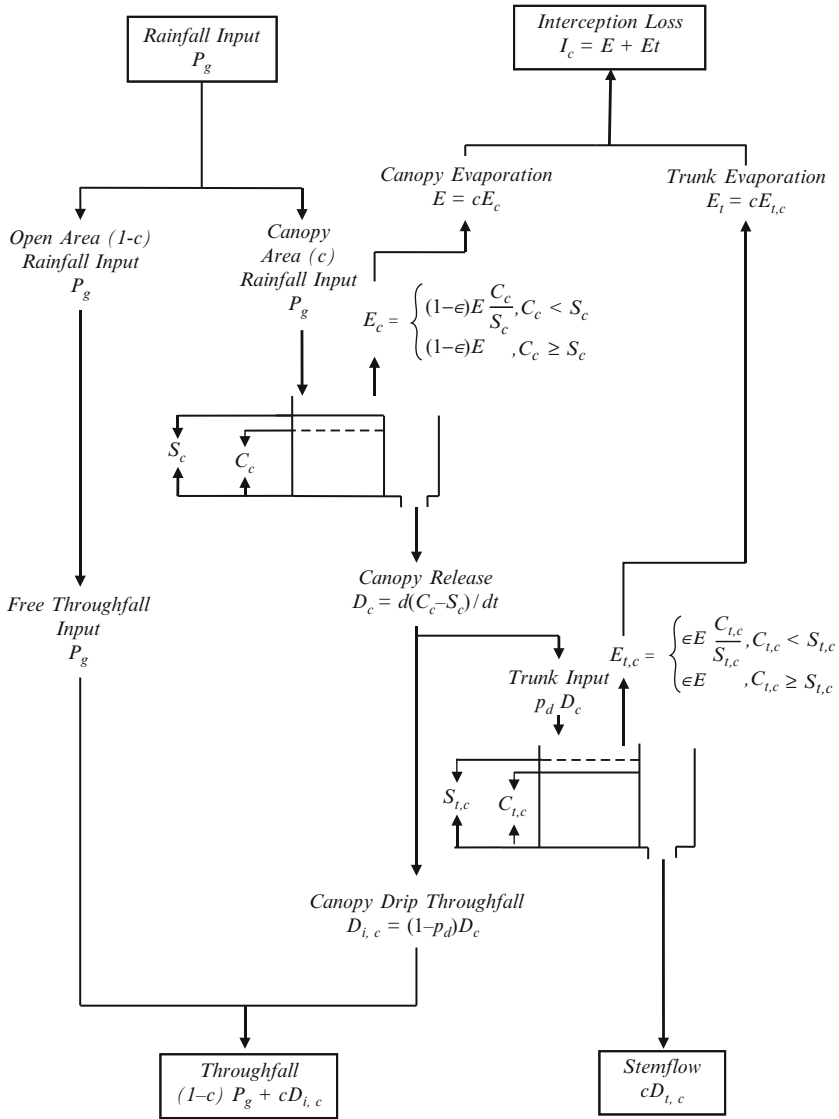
Rainfall Input
$P_g$

Interception Loss
$I_c = E + Et$

Canopy Evaporation
$E = cE_c$

Trunk Evaporation
$E_t = cE_{t,c}$

Open Area (1-c)
Rainfall Input
$P_g$

Canopy
Area (c)
Rainfall Input
$P_g$

$E_c = \begin{cases} (1-\epsilon)E\frac{C_c}{S_c}, C_c < S_c \\ (1-\epsilon)E \quad , C_c \geq S_c \end{cases}$

$S_c$

$C_c$

Canopy Release
$D_c = d(C_c - S_c) / dt$

Free Throughfall
Input
$P_g$

$E_{t,c} = \begin{cases} \epsilon E\frac{C_{t,c}}{S_{t,c}}, C_{t,c} < S_{t,c} \\ \epsilon E \quad , C_{t,c} \geq S_{t,c} \end{cases}$

Trunk Input
$p_d D_c$

$S_{t,c}$

$C_{t,c}$

Canopy Drip Throughfall
$D_{i,c} = (1-p_d)D_c$

Throughfall
$(1-c)\ P_g + cD_{i,c}$

Stemflow
$cD_{t,c}$